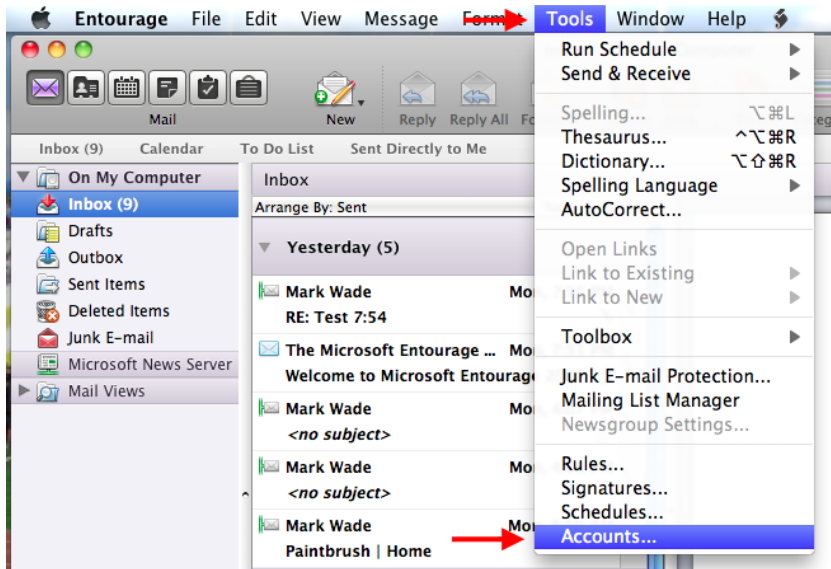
Entourage File Edit View Message Format Tools Window Help

Mail

New

Reply Reply All Fo

Inbox (9) Calendar To Do List Sent Directly to Me

On My Computer
Inbox (9)
Drafts
Outbox
Sent Items
Deleted Items
Junk E-mail
Microsoft News Server
Mail Views

Inbox

Arrange By: Sent

Yesterday (5)

Mark Wade Mo
RE: Test 7:54

The Microsoft Entourage ... Mo
Welcome to Microsoft Entourage

Mark Wade Mo
<no subject>

Mark Wade Mo
<no subject>

Mark Wade Mo
Paintbrush | Home

Run Schedule
Send & Receive
Spelling... ⌥⌘L
Thesaurus... ^⌥⌘R
Dictionary... ⌥⇧⌘R
Spelling Language
AutoCorrect...
Open Links
Link to Existing
Link to New
Toolbox
Junk E-mail Protection...
Mailing List Manager
Newsgroup Settings...
Rules...
Signatures...
Schedules...
Accounts...